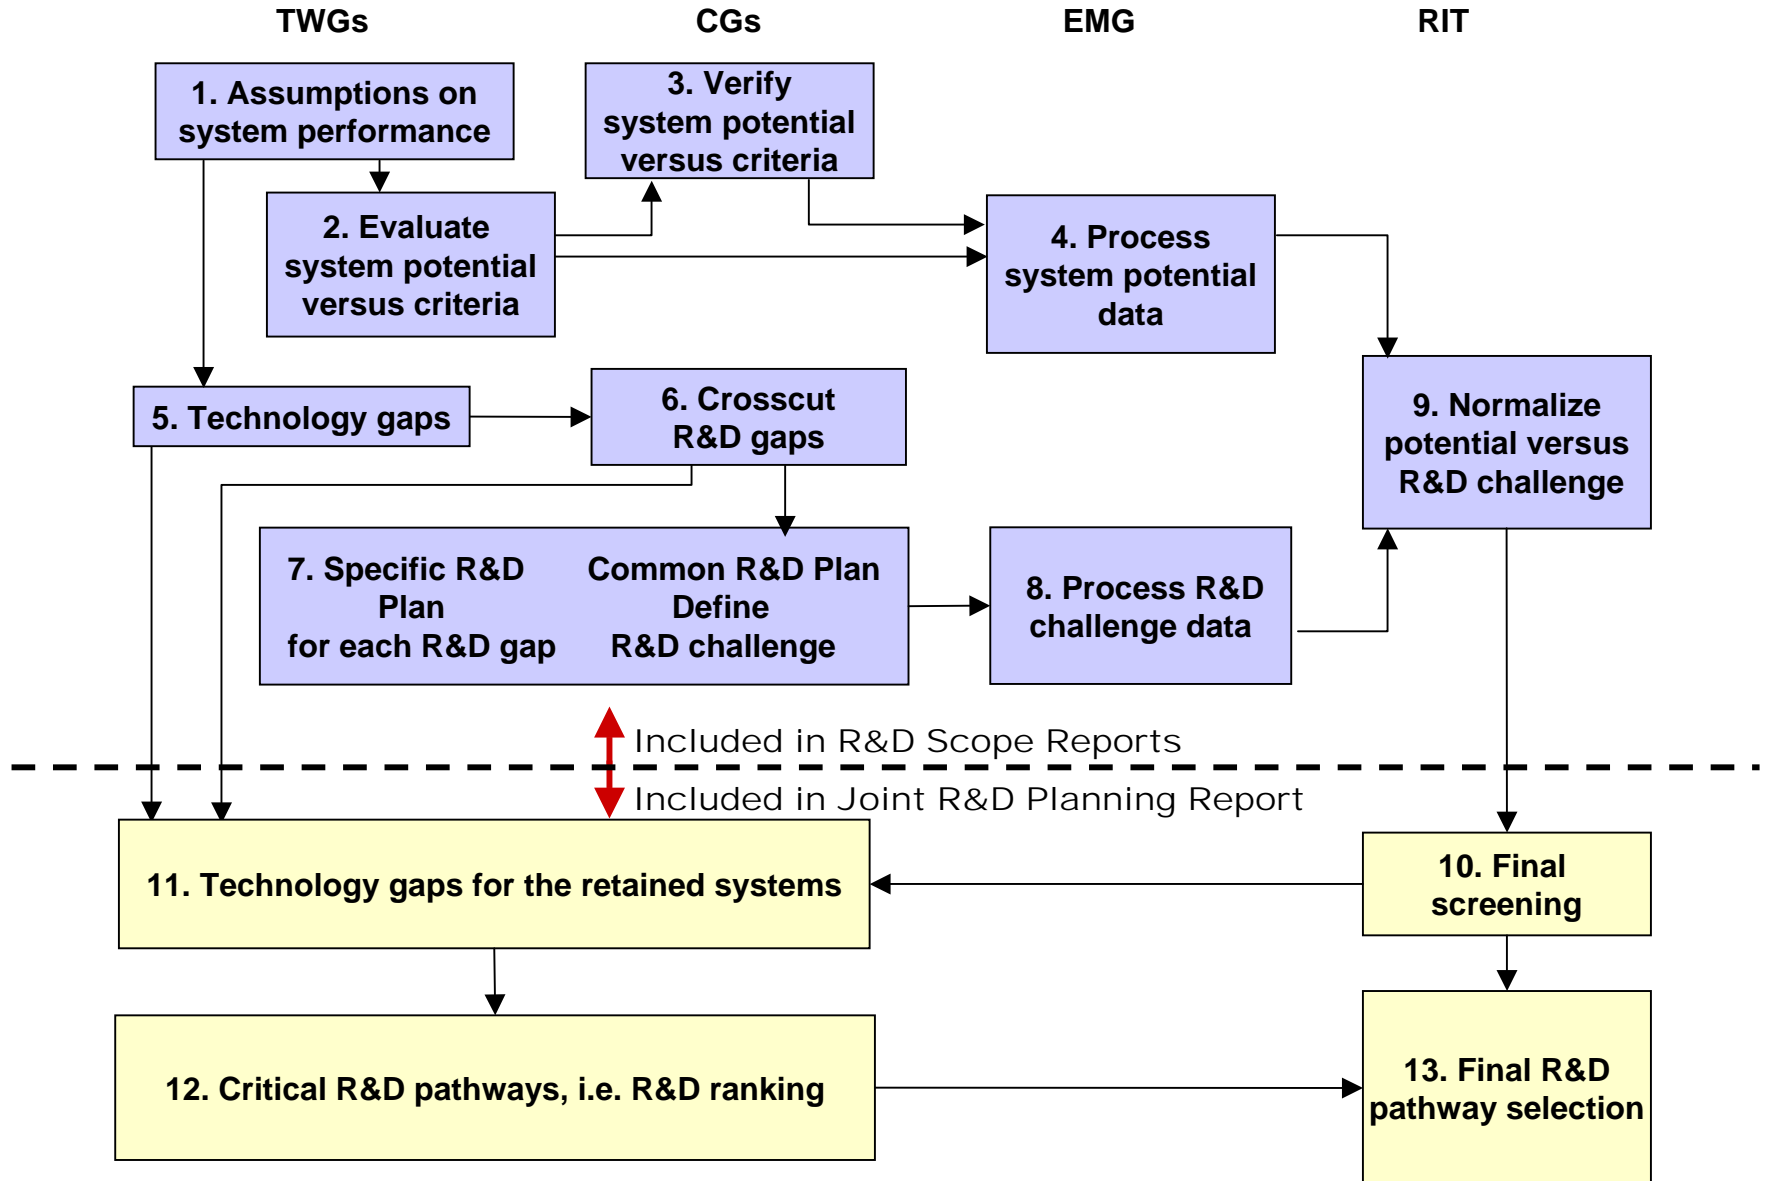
TWGs

CGs

EMG

RIT

1. Assumptions on system performance

3. Verify system potential versus criteria

2. Evaluate system potential versus criteria

4. Process system potential data

5. Technology gaps

6. Crosscut R&D gaps

9. Normalize potential versus R&D challenge

7. Specific R&D Plan for each R&D gap

Common R&D Plan Define R&D challenge

8. Process R&D challenge data

Included in R&D Scope Reports

Included in Joint R&D Planning Report

11. Technology gaps for the retained systems

10. Final screening

12. Critical R&D pathways, i.e. R&D ranking

13. Final R&D pathway selection